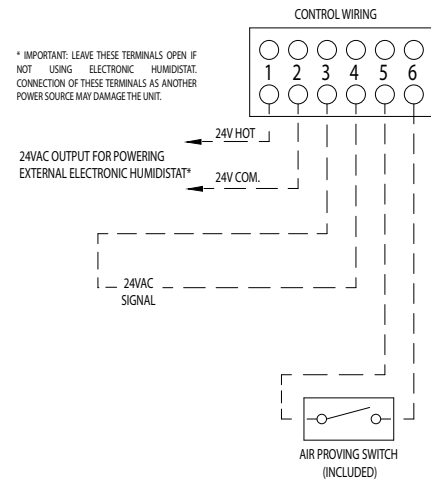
CONTROL WIRING

* IMPORTANT: LEAVE THESE TERMINALS OPEN IF NOT USING ELECTRONIC HUMIDISTAT. CONNECTION OF THESE TERMINALS AS ANOTHER POWER SOURCE MAY DAMAGE THE UNIT.

1 2 3 4 5 6

24V HOT

24VAC OUTPUT FOR POWERING EXTERNAL ELECTRONIC HUMIDISTAT*

24V COM.

24VAC SIGNAL

AIR PROVING SWITCH (INCLUDED)